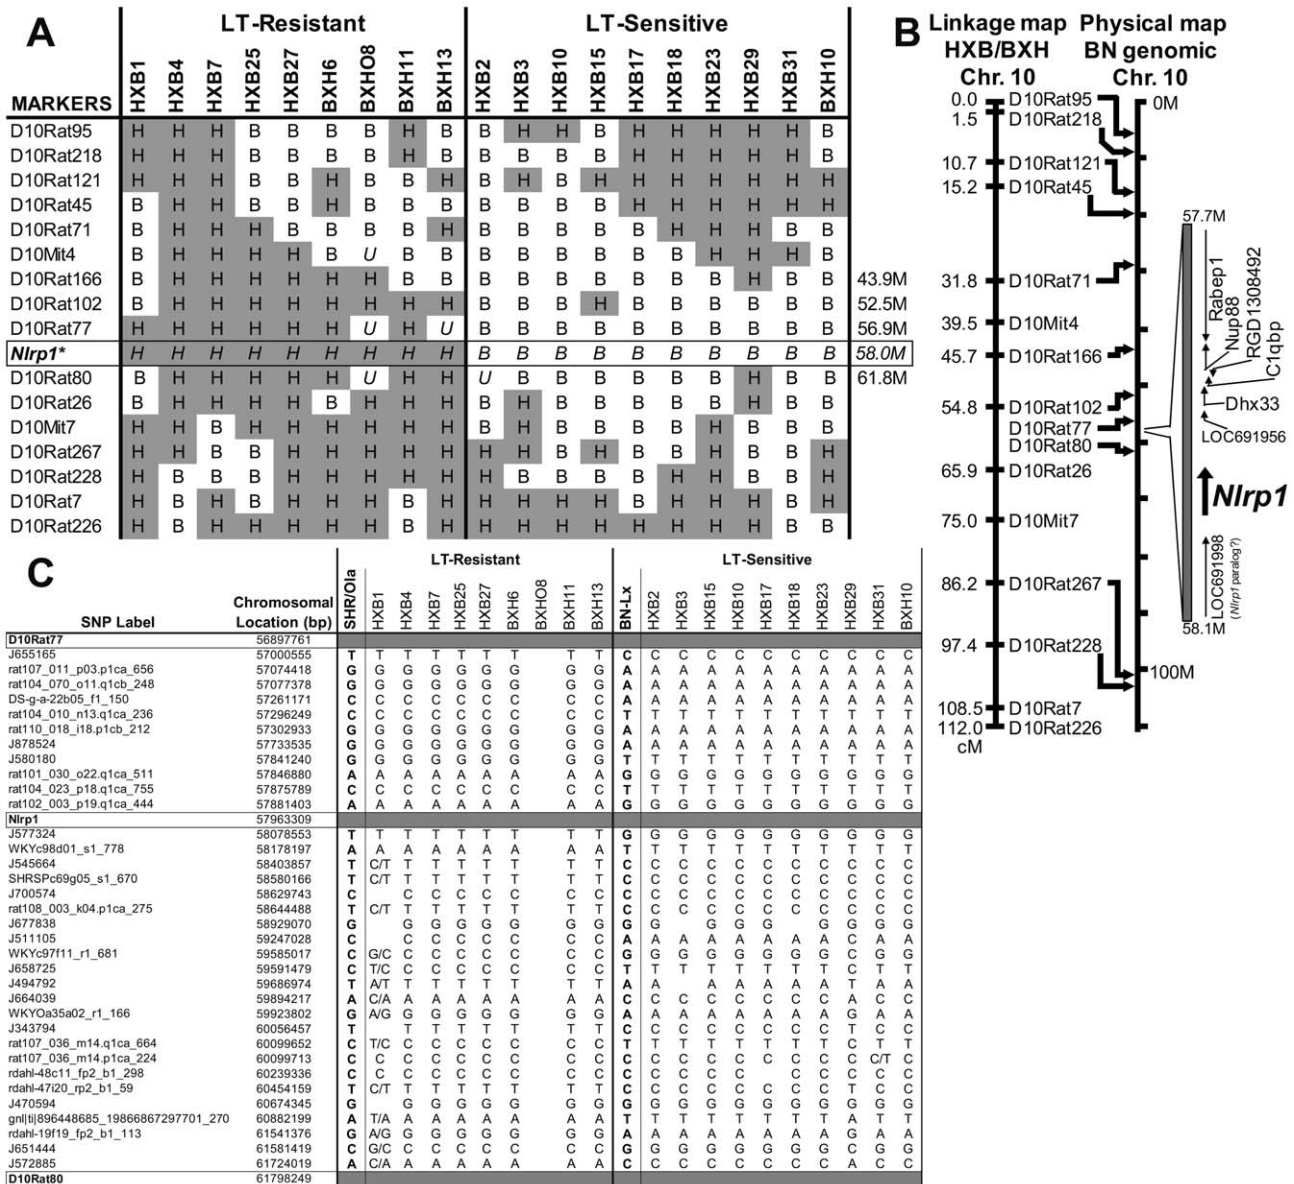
A

| MARKERS | HXB1 | HXB4 | HXB7 | HXB25 | HXB27 | BXH6 | BXHO8 | BXH11 | BXH13 | HXB2 | HXB3 | HXB10 | HXB15 | HXB17 | HXB18 | HXB23 | HXB29 | HXB31 | BXH10 | |
|---|---|---|---|---|---|---|---|---|---|---|---|---|---|---|---|---|---|---|---|---|
| D10Rat95 | H | H | H | B | B | B | B | H | H | B | H | H | B | H | H | H | H | H | B | |
| D10Rat218 | H | H | H | B | B | B | B | H | H | B | B | B | B | H | H | H | H | H | B | |
| D10Rat121 | H | H | H | B | B | H | B | B | H | B | H | B | B | H | H | H | H | H | H | |
| D10Rat45 | B | H | H | B | B | H | B | B | H | B | B | B | B | H | H | H | H | H | H | |
| D10Rat71 | B | H | H | H | B | B | B | B | H | B | B | B | B | B | H | H | H | B | B | |
| D10Mit4 | B | H | H | H | H | B | U | B | B | B | B | B | B | B | B | H | H | H | B | |
| D10Rat166 | B | H | H | H | H | H | H | B | B | B | B | B | B | B | B | B | H | B | B | 43.9M |
| D10Rat102 | B | H | H | H | H | H | H | H | H | B | B | B | H | B | B | B | B | B | B | 52.5M |
| D10Rat77 | H | H | H | H | H | H | U | H | U | B | B | B | B | B | B | B | B | B | B | 56.9M |
| Nlrp1* | H | H | H | H | H | H | H | H | H | B | B | B | B | B | B | B | B | B | B | 58.0M |
| D10Rat80 | B | H | H | H | H | H | U | H | H | U | B | B | B | B | B | B | H | B | B | 61.8M |
| D10Rat26 | B | H | H | H | H | B | H | H | H | B | H | B | B | B | B | B | H | B | B | |
| D10Mit7 | H | H | B | H | H | H | H | H | H | B | H | B | B | B | H | B | H | B | B | |
| D10Rat267 | H | H | B | B | H | H | H | H | H | H | H | B | H | B | B | H | B | B | H | |
| D10Rat228 | H | B | B | B | H | H | H | H | H | H | B | B | B | B | H | H | B | B | H | |
| D10Rat7 | H | B | H | B | H | H | H | B | H | H | H | H | H | H | B | H | H | B | H | |
| D10Rat226 | H | B | H | H | H | H | H | B | H | H | H | H | H | H | H | H | H | B | B | |

LT-Resistant LT-Sensitive

B Linkage map HXB/BXH Chr. 10 Physical map BN genomic Chr. 10

0.0 D10Rat95 0M
1.5 D10Rat218
10.7 D10Rat121
15.2 D10Rat45
31.8 D10Rat71
39.5 D10Mit4
45.7 D10Rat166
54.8 D10Rat102
D10Rat77
D10Rat80
65.9 D10Rat26
75.0 D10Mit7
86.2 D10Rat267
97.4 D10Rat228 100M
108.5 D10Rat7
112.0 D10Rat226
cM

57.7M Rabep1 Nup88 RGD1308492 C1qbp Dhx33 LOC691956 Nlrp1 LOC691998 (Nlrp1 paralog?) 58.1M

C

| SNP Label | Chromosomal Location (bp) | SHR/Ola | HXB1 | HXB4 | HXB7 | HXB25 | HXB27 | BXH6 | BXHO8 | BXH11 | BXH13 | BN-Lx | HXB2 | HXB3 | HXB15 | HXB10 | HXB17 | HXB18 | HXB23 | HXB29 | HXB31 | BXH10 |
|---|---|---|---|---|---|---|---|---|---|---|---|---|---|---|---|---|---|---|---|---|---|---|
| D10Rat77 | 56897761 | | | | | | | | | | | | | | | | | | | | | |
| J655165 | 57000555 | T | T | T | T | T | T | T | | | T | C | C | C | C | C | C | C | C | C | C | C |
| rat107_011_p03.p1ca_656 | 57074418 | G | G | G | G | G | G | G | | G | G | C | C | C | C | C | C | C | C | C | C | C |
| rat104_070_o11.q1cb_248 | 57077378 | G | G | G | G | G | G | G | | G | G | A | A | A | A | A | A | A | A | A | A | A |
| DS-g-a-22b05_f1_150 | 57261171 | C | C | C | C | C | C | C | | C | C | A | A | A | A | A | A | A | A | A | A | A |
| rat104_010_n13.q1ca_236 | 57296249 | C | C | C | C | C | C | C | | C | C | T | T | T | T | T | T | T | T | T | T | T |
| rat110_018_i18.p1cb_212 | 57302933 | G | G | G | G | G | G | G | | G | G | A | A | A | A | A | A | A | A | A | A | A |
| J878524 | 57733535 | G | G | G | G | G | G | G | | G | G | A | A | A | A | A | A | A | A | A | A | A |
| J580180 | 57841240 | G | G | G | G | G | G | G | | G | G | T | T | T | T | T | T | T | T | T | T | T |
| rat101_030_o22.q1ca_511 | 57846880 | A | A | A | A | A | A | A | | A | A | G | G | G | G | G | G | G | G | G | G | G |
| rat104_023_p18.q1ca_755 | 57875789 | C | C | C | C | C | C | C | | C | C | T | T | T | T | T | T | T | T | T | T | T |
| rat102_003_p19.q1ca_444 | 57881403 | A | A | A | A | A | A | A | | A | A | G | G | G | G | G | G | G | G | G | G | G |
| Nlrp1 | 57963309 | | | | | | | | | | | | | | | | | | | | | |
| J577324 | 58078553 | T | T | T | T | T | T | T | | T | T | G | G | G | G | G | G | G | G | G | G | G |
| WKYc98d01_s1_778 | 58178197 | A | A | A | A | A | A | A | | A | A | T | T | T | T | T | T | T | T | T | T | T |
| J545664 | 58403857 | T | C/T | T | T | T | T | T | | T | T | C | C | C | C | C | C | C | C | C | C | C |
| SHRSPc69g05_s1_670 | 58580166 | T | C/T | T | T | T | T | T | | T | T | C | C | C | C | C | C | C | C | C | C | C |
| J700574 | 58629743 | C | | C | C | C | C | C | | C | C | C | C | C | C | C | C | C | C | C | C | C |
| rat108_003_k04.p1ca_275 | 58644488 | T | C/T | T | T | T | T | T | | T | T | C | C | C | C | C | C | C | C | C | C | C |
| J677838 | 58929070 | G | | G | G | G | G | G | | G | G | G | G | | G | G | G | | G | G | G | G |
| J511105 | 59247028 | C | | C | C | C | C | C | | C | C | A | A | A | A | A | A | A | A | C | A | A |
| WKYc97f11_r1_681 | 59585017 | C | G/C | C | C | C | C | C | | C | C | G | G | G | G | G | G | G | G | C | G | G |
| J658725 | 59591479 | C | T/C | C | C | C | C | C | | C | C | T | T | T | T | T | T | T | T | C | T | T |
| J494792 | 59686974 | T | A/T | T | T | T | T | T | | T | T | A | A | | A | A | A | A | A | T | A | A |
| J664039 | 59894217 | A | C/A | A | A | A | A | A | | A | A | C | C | C | C | C | C | C | C | A | C | C |
| WKYOa35a02_r1_166 | 59923802 | G | A/G | G | G | G | G | G | | G | G | A | A | A | A | A | A | A | A | G | A | A |
| J343794 | 60056457 | T | | T | T | T | T | T | | T | T | C | C | C | C | C | C | C | C | T | C | C |
| rat107_036_m14.q1ca_664 | 60099652 | C | T/C | C | C | C | C | C | | C | C | T | T | T | T | T | T | T | T | C | T | T |
| rat107_036_m14.p1ca_224 | 60099713 | C | C | C | C | C | C | C | | C | C | C | C | C | C | C | C | C | C | C | C/T | C |
| rdahl-48c11_fp2_b1_298 | 60239336 | C | C | C | C | C | C | C | | C | C | C | C | C | C | C | | C | C | C | C | C |
| rdahl-47i20_rp2_b1_59 | 60454159 | T | C/T | T | T | T | T | T | | T | T | C | C | C | C | C | C | C | C | T | C | C |
| J470594 | 60674345 | G | | G | G | G | G | G | | G | G | G | G | G | G | G | G | G | G | G | G | G |
| gnl\|ti\|896448685_19866867297701_270 | 60882199 | T | T/A | A | A | A | A | A | | A | A | T | T | T | T | T | T | T | T | A | T | T |
| rdahl-19f19_fp2_b1_113 | 61541376 | G | A/G | G | G | G | G | G | | G | G | A | A | A | A | A | A | A | A | G | A | A |
| J651444 | 61581419 | C | G/C | C | C | C | C | C | | C | C | G | G | G | G | G | G | G | G | C | G | G |
| J572885 | 61724019 | A | C/A | A | A | A | A | A | | A | A | C | C | C | C | C | C | C | C | A | C | C |
| D10Rat80 | 61798249 | | | | | | | | | | | | | | | | | | | | | |

LT-Resistant LT-Sensitive